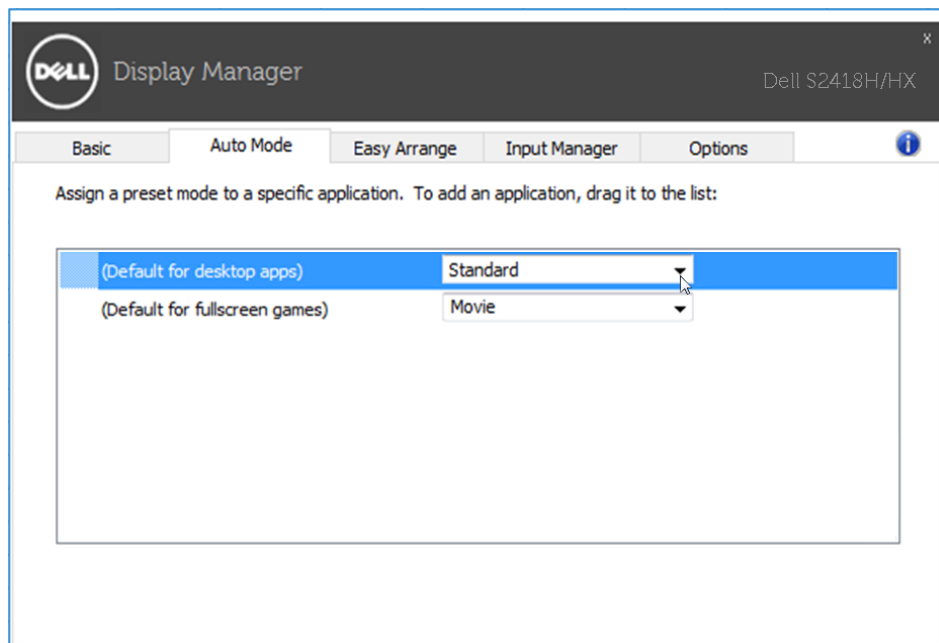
DELL Display Manager

Dell S2418H/HX

x

Basic
Auto Mode
Easy Arrange
Input Manager
Options

Assign a preset mode to a specific application. To add an application, drag it to the list:

(Default for desktop apps) Standard

(Default for fullscreen games) Movie